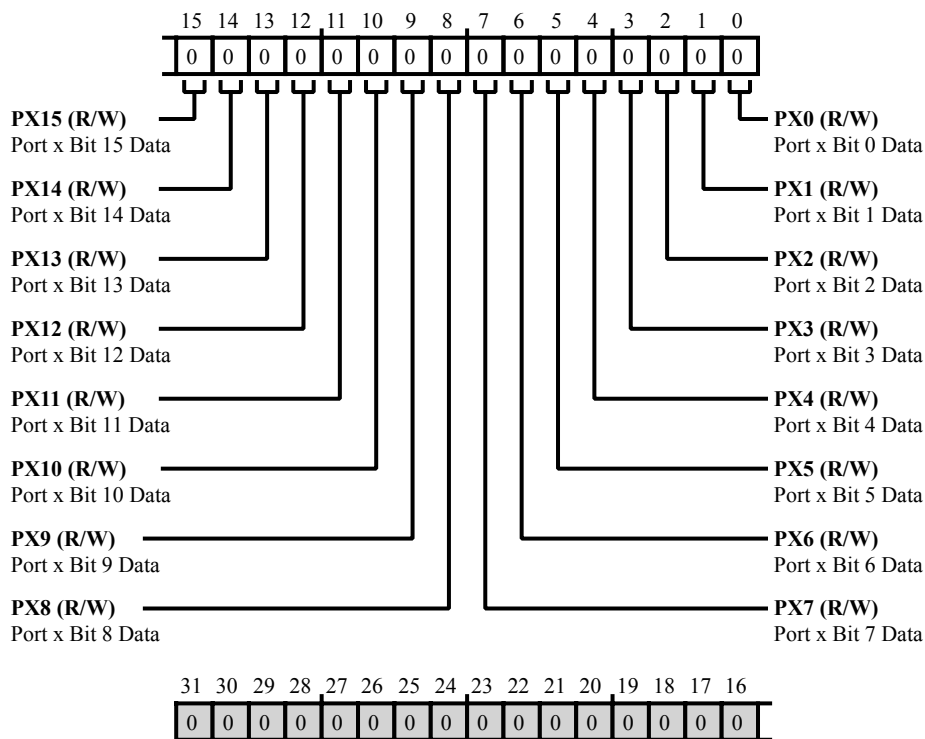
15 14 13 12 11 10 9 8 7 6 5 4 3 2 1 0

| 0 | 0 | 0 | 0 | 0 | 0 | 0 | 0 | 0 | 0 | 0 | 0 | 0 | 0 | 0 | 0 |
|---|---|---|---|---|---|---|---|---|---|---|---|---|---|---|---|

**PX15 (R/W)**
Port x Bit 15 Data

**PX14 (R/W)**
Port x Bit 14 Data

**PX13 (R/W)**
Port x Bit 13 Data

**PX12 (R/W)**
Port x Bit 12 Data

**PX11 (R/W)**
Port x Bit 11 Data

**PX10 (R/W)**
Port x Bit 10 Data

**PX9 (R/W)**
Port x Bit 9 Data

**PX8 (R/W)**
Port x Bit 8 Data

**PX0 (R/W)**
Port x Bit 0 Data

**PX1 (R/W)**
Port x Bit 1 Data

**PX2 (R/W)**
Port x Bit 2 Data

**PX3 (R/W)**
Port x Bit 3 Data

**PX4 (R/W)**
Port x Bit 4 Data

**PX5 (R/W)**
Port x Bit 5 Data

**PX6 (R/W)**
Port x Bit 6 Data

**PX7 (R/W)**
Port x Bit 7 Data

31 30 29 28 27 26 25 24 23 22 21 20 19 18 17 16

| 0 | 0 | 0 | 0 | 0 | 0 | 0 | 0 | 0 | 0 | 0 | 0 | 0 | 0 | 0 | 0 |
|---|---|---|---|---|---|---|---|---|---|---|---|---|---|---|---|